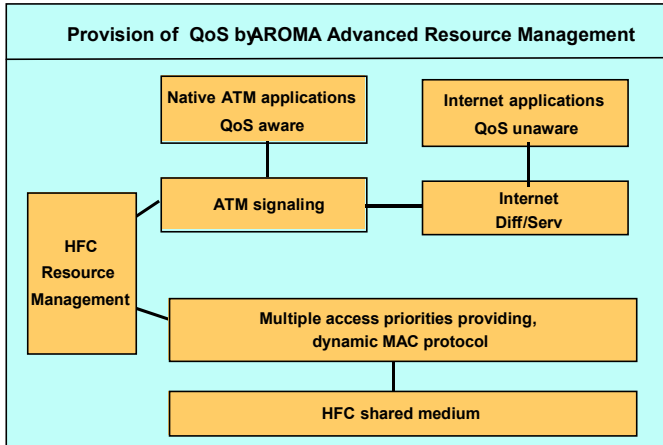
Provision of QoS byAROMA Advanced Resource Management

Native ATM applications
QoS aware

Internet applications
QoS unaware

ATM signaling

Internet
Diff/Serv

HFC
Resource
Management

Multiple access priorities providing,
dynamic MAC protocol

HFC shared medium